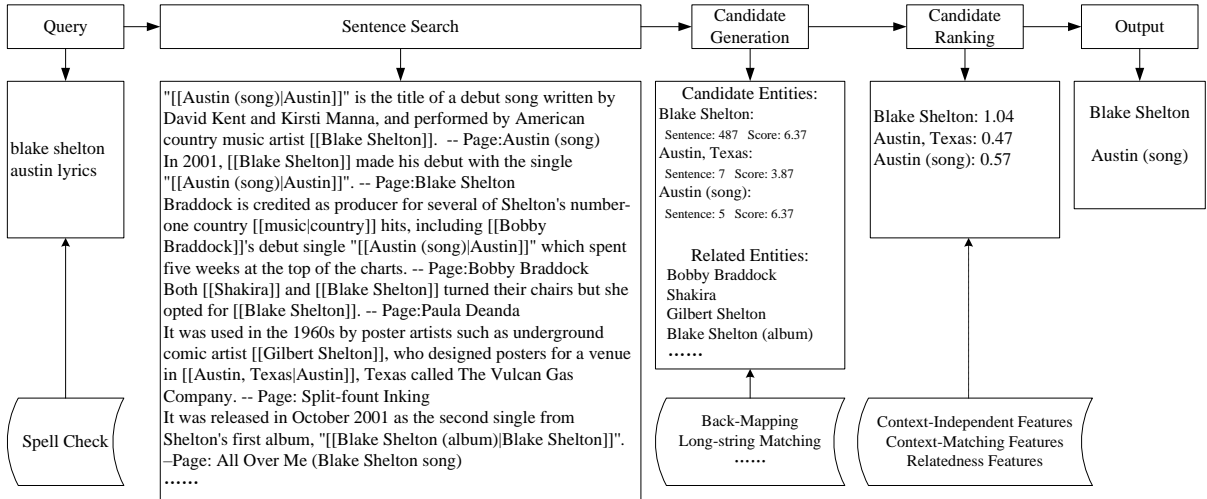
Query

Sentence Search

Candidate Generation

Candidate Ranking

Output

blake shelton austin lyrics

"[[Austin (song)|Austin]]" is the title of a debut song written by David Kent and Kirsti Manna, and performed by American country music artist [[Blake Shelton]]. -- Page:Austin (song)
In 2001, [[Blake Shelton]] made his debut with the single "[[Austin (song)|Austin]]". -- Page:Blake Shelton
Braddock is credited as producer for several of Shelton's number-one country [[music|country]] hits, including [[Bobby Braddock]]'s debut single "[[Austin (song)|Austin]]" which spent five weeks at the top of the charts. -- Page:Bobby Braddock
Both [[Shakira]] and [[Blake Shelton]] turned their chairs but she opted for [[Blake Shelton]]. -- Page:Paula Deanda
It was used in the 1960s by poster artists such as underground comic artist [[Gilbert Shelton]], who designed posters for a venue in [[Austin, Texas|Austin]], Texas called The Vulcan Gas Company. -- Page: Split-fount Inking
It was released in October 2001 as the second single from Shelton's first album, "[[Blake Shelton (album)|Blake Shelton]]". –Page: All Over Me (Blake Shelton song)
……

Candidate Entities:
Blake Shelton:
Sentence: 487 Score: 6.37
Austin, Texas:
Sentence: 7 Score: 3.87
Austin (song):
Sentence: 5 Score: 6.37

Related Entities:
Bobby Braddock
Shakira
Gilbert Shelton
Blake Shelton (album)
……

Blake Shelton: 1.04
Austin, Texas: 0.47
Austin (song): 0.57

Blake Shelton

Austin (song)

Spell Check

Back-Mapping
Long-string Matching
……

Context-Independent Features
Context-Matching Features
Relatedness Features